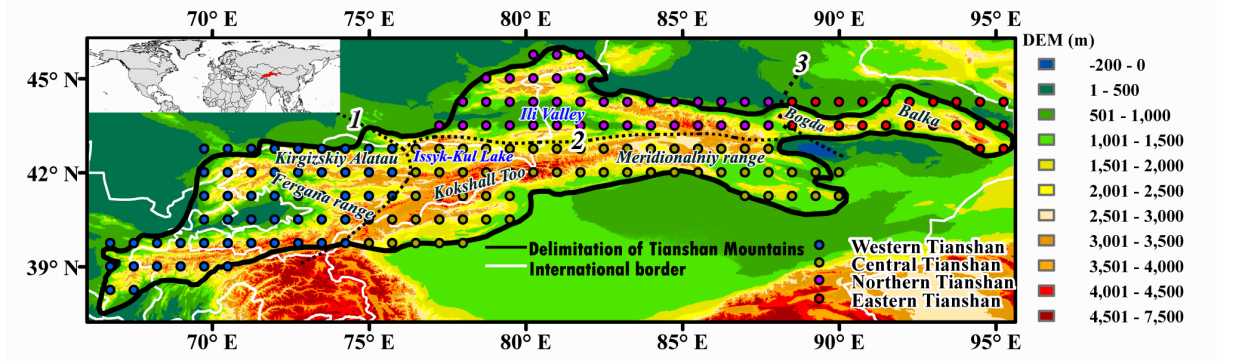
70° E
75° E
80° E
85° E
90° E
95° E

45° N
42° N
39° N

70° E
75° E
80° E
85° E
90° E
95° E

1
2
3

Ili Valley
Bogda
Balka
Kirgizskiy Alatau
Issyk-Kul Lake
Meridionalniy range
Fergana range
Kokshall-Too

Delimitation of Tianshan Mountains
International border

Western Tianshan
Central Tianshan
Northern Tianshan
Eastern Tianshan

DEM (m)
-200 - 0
1 - 500
501 - 1,000
1,001 - 1,500
1,501 - 2,000
2,001 - 2,500
2,501 - 3,000
3,001 - 3,500
3,501 - 4,000
4,001 - 4,500
4,501 - 7,500